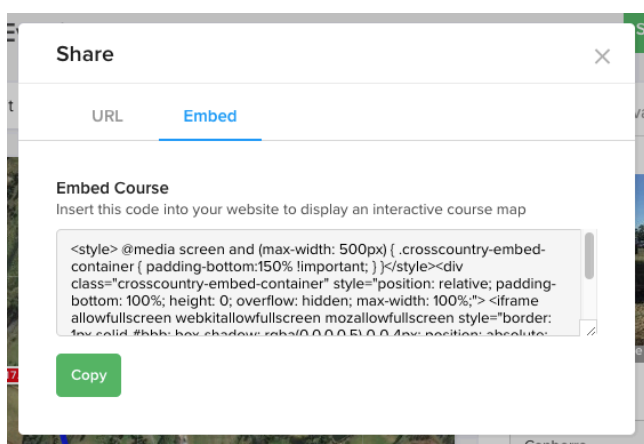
Share

×

URL

Embed

Embed Course

Insert this code into your website to display an interactive course map

<style> @media screen and (max-width: 500px) { .crosscountry-embed-container { padding-bottom:150% !important; } }</style><div class="crosscountry-embed-container" style="position: relative; padding-bottom: 100%; height: 0; overflow: hidden; max-width: 100%;"> <iframe allowfullscreen webkitallowfullscreen mozallowfullscreen style="border: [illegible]

Copy